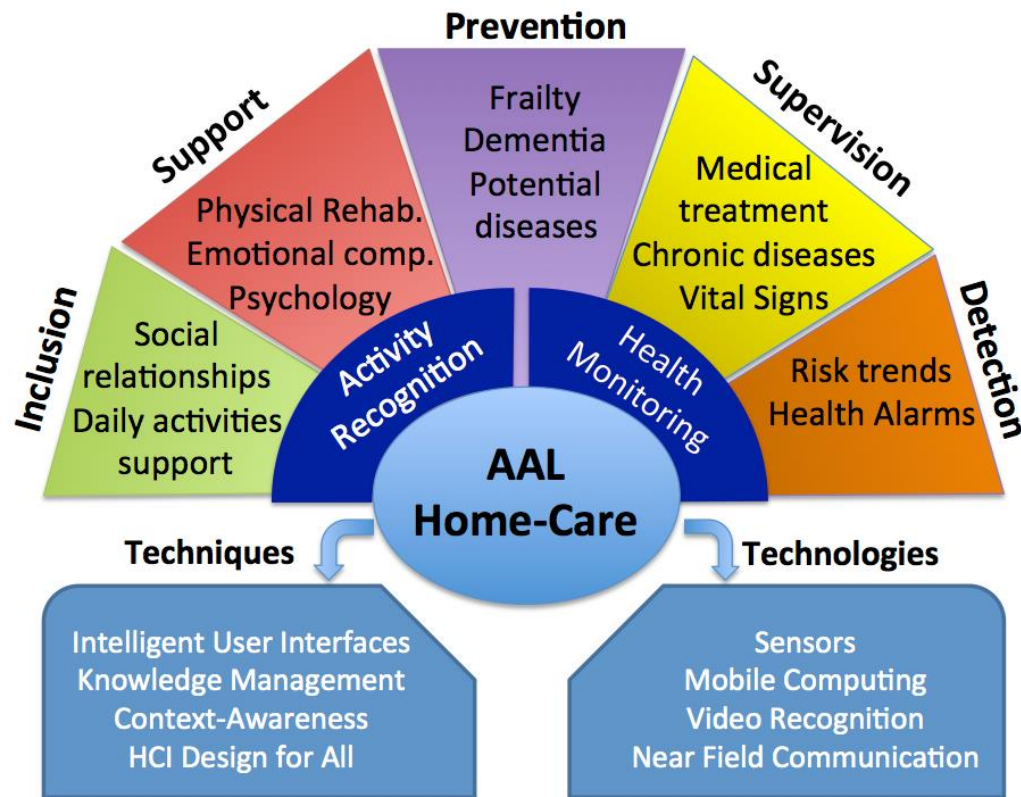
Prevention

Support

Supervision

Inclusion

Detection

Frailty
Dementia
Potential diseases

Physical Rehab.
Emotional comp.
Psychology

Medical treatment
Chronic diseases
Vital Signs

Social relationships
Daily activities support

Risk trends
Health Alarms

Activity Recognition

Health Monitoring

AAL
Home-Care

Techniques

Technologies

Intelligent User Interfaces
Knowledge Management
Context-Awareness
HCI Design for All

Sensors
Mobile Computing
Video Recognition
Near Field Communication